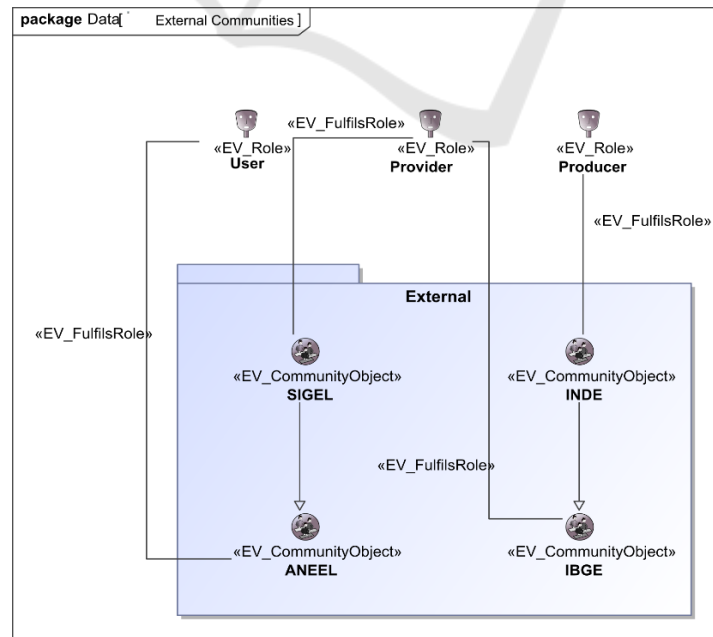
package Data[ External Communities ]

«EV_FulfilsRole»

«EV_Role»
User

«EV_Role»
Provider

«EV_Role»
Producer

«EV_FulfilsRole»

External

«EV_FulfilsRole»

«EV_CommunityObject»
SIGEL

«EV_CommunityObject»
INDE

«EV_FulfilsRole»

«EV_CommunityObject»
ANEEL

«EV_CommunityObject»
IBGE